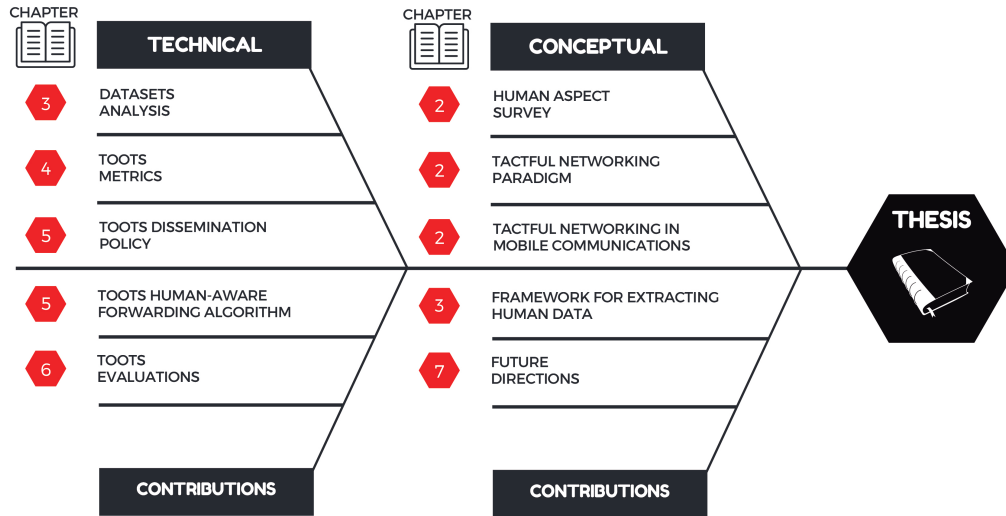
CHAPTER

TECHNICAL

3 DATASETS ANALYSIS

4 TOOTS METRICS

5 TOOTS DISSEMINATION POLICY

5 TOOTS HUMAN-AWARE FORWARDING ALGORITHM

6 TOOTS EVALUATIONS

CONTRIBUTIONS

CHAPTER

CONCEPTUAL

2 HUMAN ASPECT SURVEY

2 TACTFUL NETWORKING PARADIGM

2 TACTFUL NETWORKING IN MOBILE COMMUNICATIONS

3 FRAMEWORK FOR EXTRACTING HUMAN DATA

7 FUTURE DIRECTIONS

CONTRIBUTIONS

THESIS